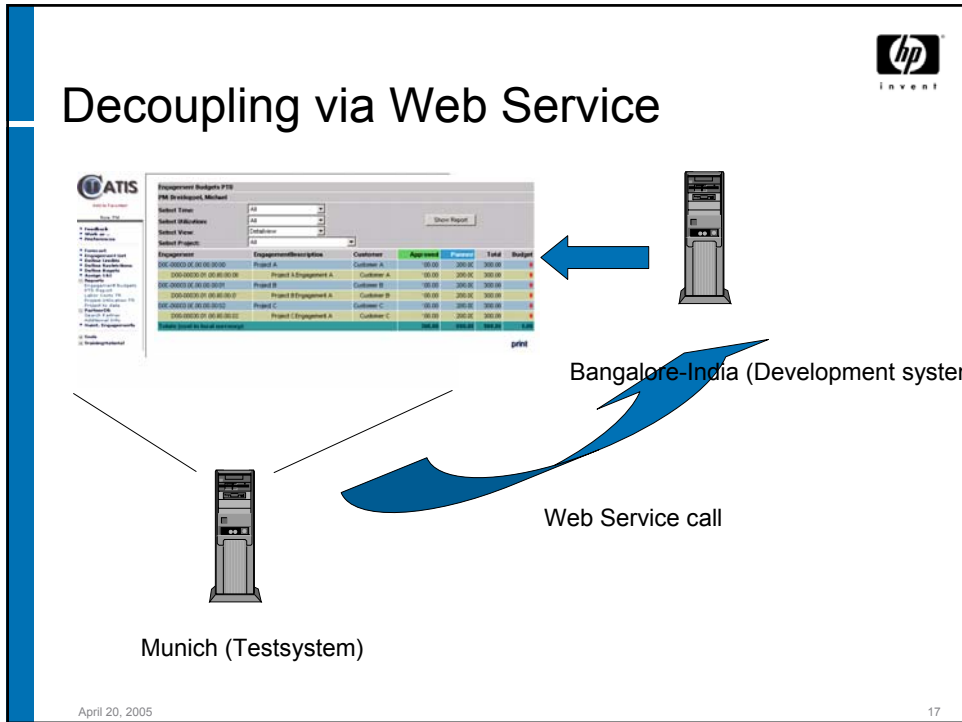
hp
invent

Decoupling via Web Service

CATIS

Engagement Budgets PTS
PM Breitkopel, Michael

Select Time: All
Select Utilization: All
Select View: Detailview
Select Project: All

Show Report

| Engagement | EngagementDescription | Customer | Approved | Planned | Total | Budget |
|---|---|---|---|---|---|---|
| DXE-00003.0C.00.00.00.00 | Project A | Customer A | 100.00 | 200.00 | 300.00 | |
| D00-000030.01.00.00.00.00 | Project A Engagement A | Customer A | 100.00 | 200.00 | 300.00 | |
| DXE-00003.0C.00.00.00.01 | Project B | Customer B | 100.00 | 200.00 | 300.00 | |
| D00-000030.01.00.00.00.0 | Project B Engagement A | Customer B | 100.00 | 200.00 | 300.00 | |
| DXE-00003.0C.00.00.00.02 | Project C | Customer C | 100.00 | 200.00 | 300.00 | |
| D00-000030.01.00.00.00.0 | Project C Engagement A | Customer C | 100.00 | 200.00 | 300.00 | |
| Totals (cost in local currency) | | | 300.00 | 600.00 | 900.00 | 1.00 |

print

Bangalore-India (Development syster

Web Service call

Munich (Testsystem)

April 20, 2005

17